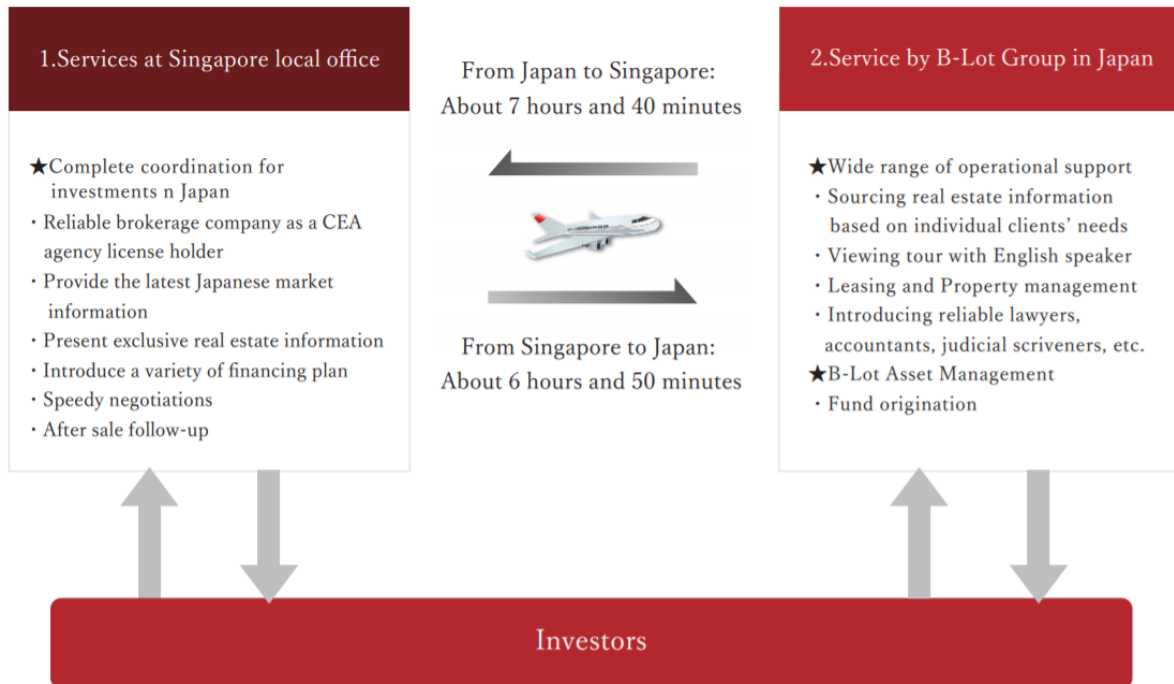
1.Services at Singapore local office

★Complete coordination for investments n Japan
・Reliable brokerage company as a CEA agency license holder
・Provide the latest Japanese market information
・Present exclusive real estate information
・Introduce a variety of financing plan
・Speedy negotiations
・After sale follow-up

From Japan to Singapore:
About 7 hours and 40 minutes

From Singapore to Japan:
About 6 hours and 50 minutes

2.Service by B-Lot Group in Japan

★Wide range of operational support
・Sourcing real estate information based on individual clients' needs
・Viewing tour with English speaker
・Leasing and Property management
・Introducing reliable lawyers, accountants, judicial scriveners, etc.
★B-Lot Asset Management
・Fund origination

Investors